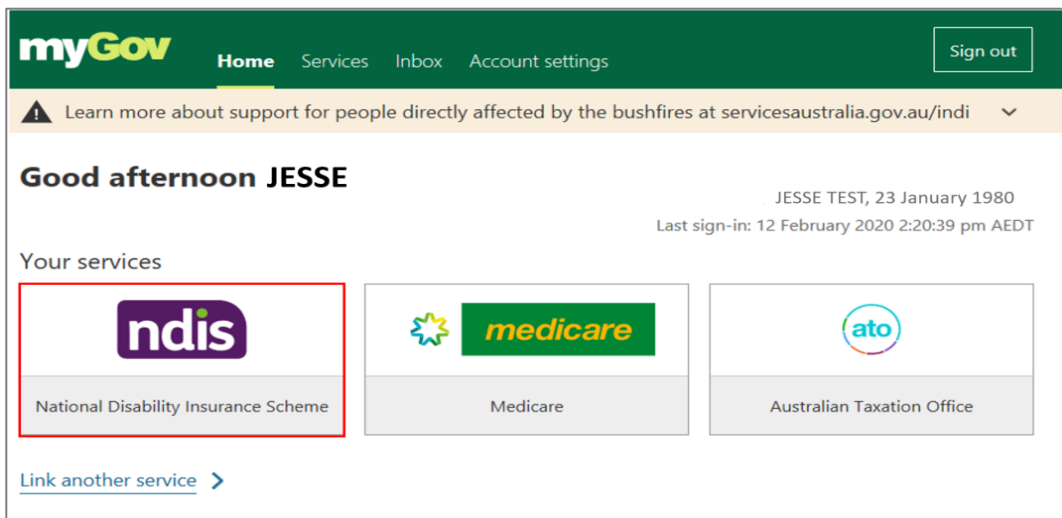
myGov

Home Services Inbox Account settings

Sign out

Learn more about support for people directly affected by the bushfires at servicesaustralia.gov.au/indi

Good afternoon JESSE

JESSE TEST, 23 January 1980

Last sign-in: 12 February 2020 2:20:39 pm AEDT

Your services

ndis

National Disability Insurance Scheme

medicare

Medicare

ato

Australian Taxation Office

Link another service